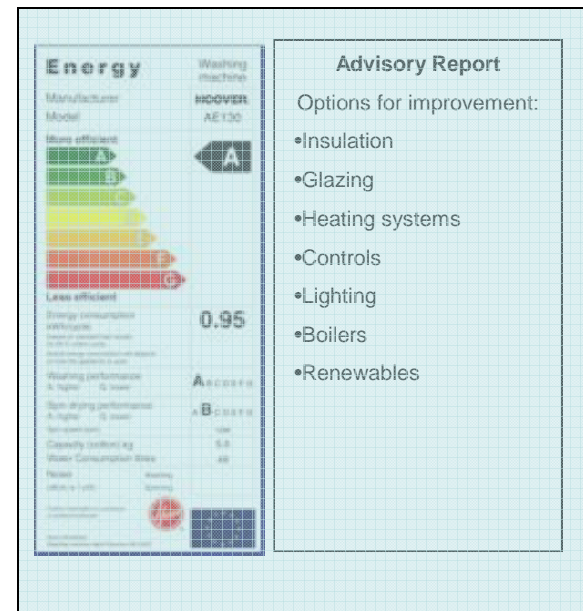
Energy
Washing machine
Manufacturer HOOVER
Model AE130
More efficient
A
B
C
D
E
F
G
A
Less efficient
Energy consumption kWh/cycle
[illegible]
0.95
Washing performance A: higher G: lower
A B C D E F G
Spin drying performance A: higher G: lower
A B C D E F G
Spin speed (rpm) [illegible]
Capacity (cotton) kg 5.5
Water Consumption litres 49
Noise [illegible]
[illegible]

Advisory Report

Options for improvement:

•Insulation

•Glazing

•Heating systems

•Controls

•Lighting

•Boilers

•Renewables